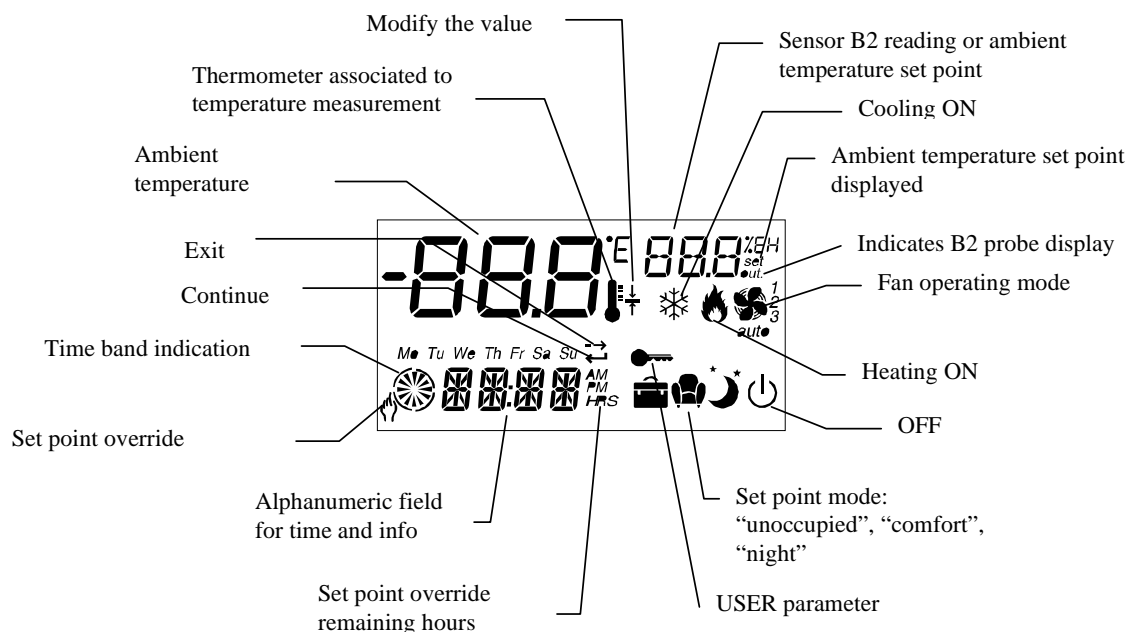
Modify the value

Sensor B2 reading or ambient temperature set point

Thermometer associated to temperature measurement

Cooling ON

Ambient temperature

Ambient temperature set point displayed

Exit

Indicates B2 probe display

Continue

Fan operating mode

-888 °C 88.8 %RH set out. 1 2 3 auto

Time band indication

Mo Tu We Th Fr Sa Su

Heating ON

88:88 AM PM HRS

Set point override

OFF

Alphanumeric field for time and info

Set point mode: "unoccupied", "comfort", "night"

Set point override remaining hours

USER parameter